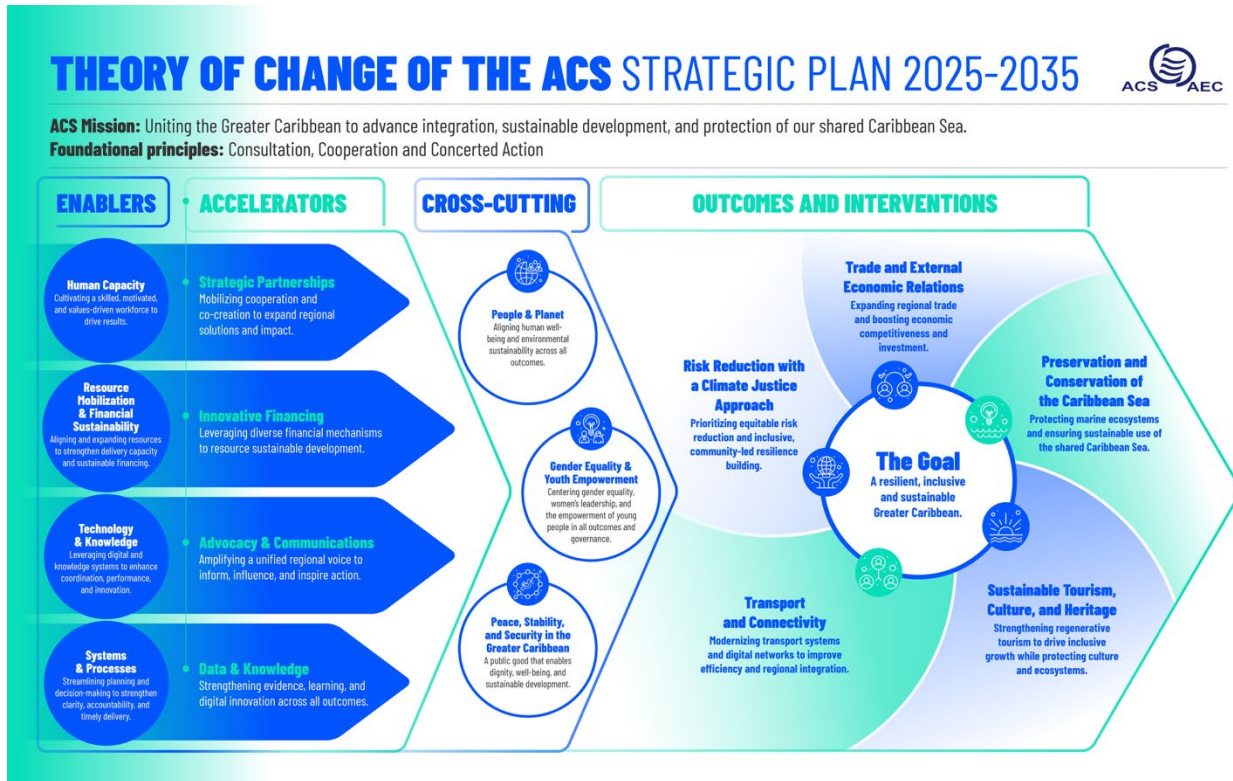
THEORY OF CHANGE OF THE ACS STRATEGIC PLAN 2025-2035

ACS AEC

ACS Mission: Uniting the Greater Caribbean to advance integration, sustainable development, and protection of our shared Caribbean Sea.
Foundational principles: Consultation, Cooperation and Concerted Action

ENABLERS

ACCELERATORS

CROSS-CUTTING

OUTCOMES AND INTERVENTIONS

Human Capacity
Cultivating a skilled, motivated, and values-driven workforce to drive results.

Strategic Partnerships
Mobilizing cooperation and co-creation to expand regional solutions and impact.

Resource Mobilization & Financial Sustainability
Aligning and expanding resources to strengthen delivery capacity and sustainable financing.

Innovative Financing
Leveraging diverse financial mechanisms to resource sustainable development.

Technology & Knowledge
Leveraging digital and knowledge systems to enhance coordination, performance, and innovation.

Advocacy & Communications
Amplifying a unified regional voice to inform, influence, and inspire action.

Systems & Processes
Streamlining planning and decision-making to strengthen clarity, accountability, and timely delivery.

Data & Knowledge
Strengthening evidence, learning, and digital innovation across all outcomes.

People & Planet
Aligning human well-being and environmental sustainability across all outcomes.

Gender Equality & Youth Empowerment
Centering gender equality, women's leadership, and the empowerment of young people in all outcomes and governance.

Peace, Stability, and Security in the Greater Caribbean
A public good that enables dignity, well-being, and sustainable development.

Trade and External Economic Relations
Expanding regional trade and boosting economic competitiveness and investment.

Risk Reduction with a Climate Justice Approach
Prioritizing equitable risk reduction and inclusive, community-led resilience building.

Preservation and Conservation of the Caribbean Sea
Protecting marine ecosystems and ensuring sustainable use of the shared Caribbean Sea.

The Goal
A resilient, inclusive and sustainable Greater Caribbean.

Transport and Connectivity
Modernizing transport systems and digital networks to improve efficiency and regional integration.

Sustainable Tourism, Culture, and Heritage
Strengthening regenerative tourism to drive inclusive growth while protecting culture and ecosystems.